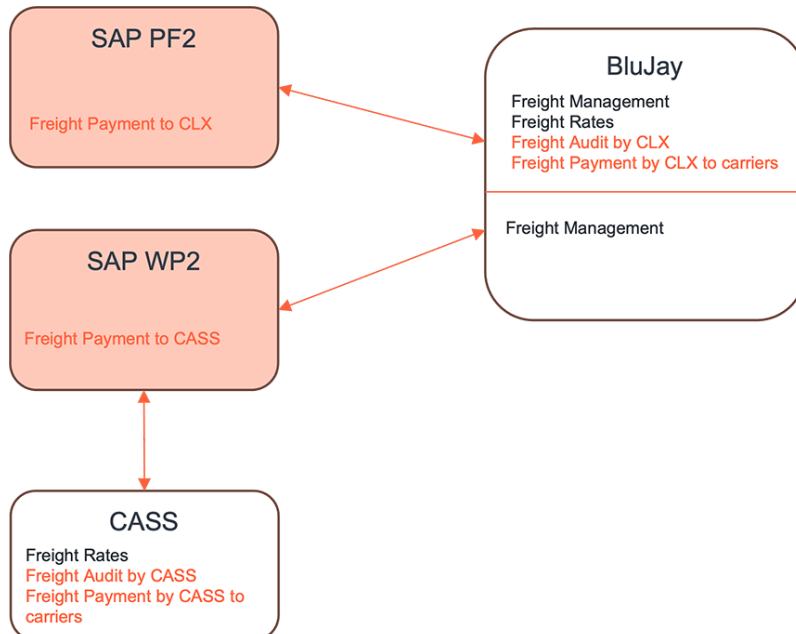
SAP PF2

Freight Payment to CLX

BluJay

Freight Management
Freight Rates
Freight Audit by CLX
Freight Payment by CLX to carriers

Freight Management

SAP WP2

Freight Payment to CASS

CASS

Freight Rates
Freight Audit by CASS
Freight Payment by CASS to carriers